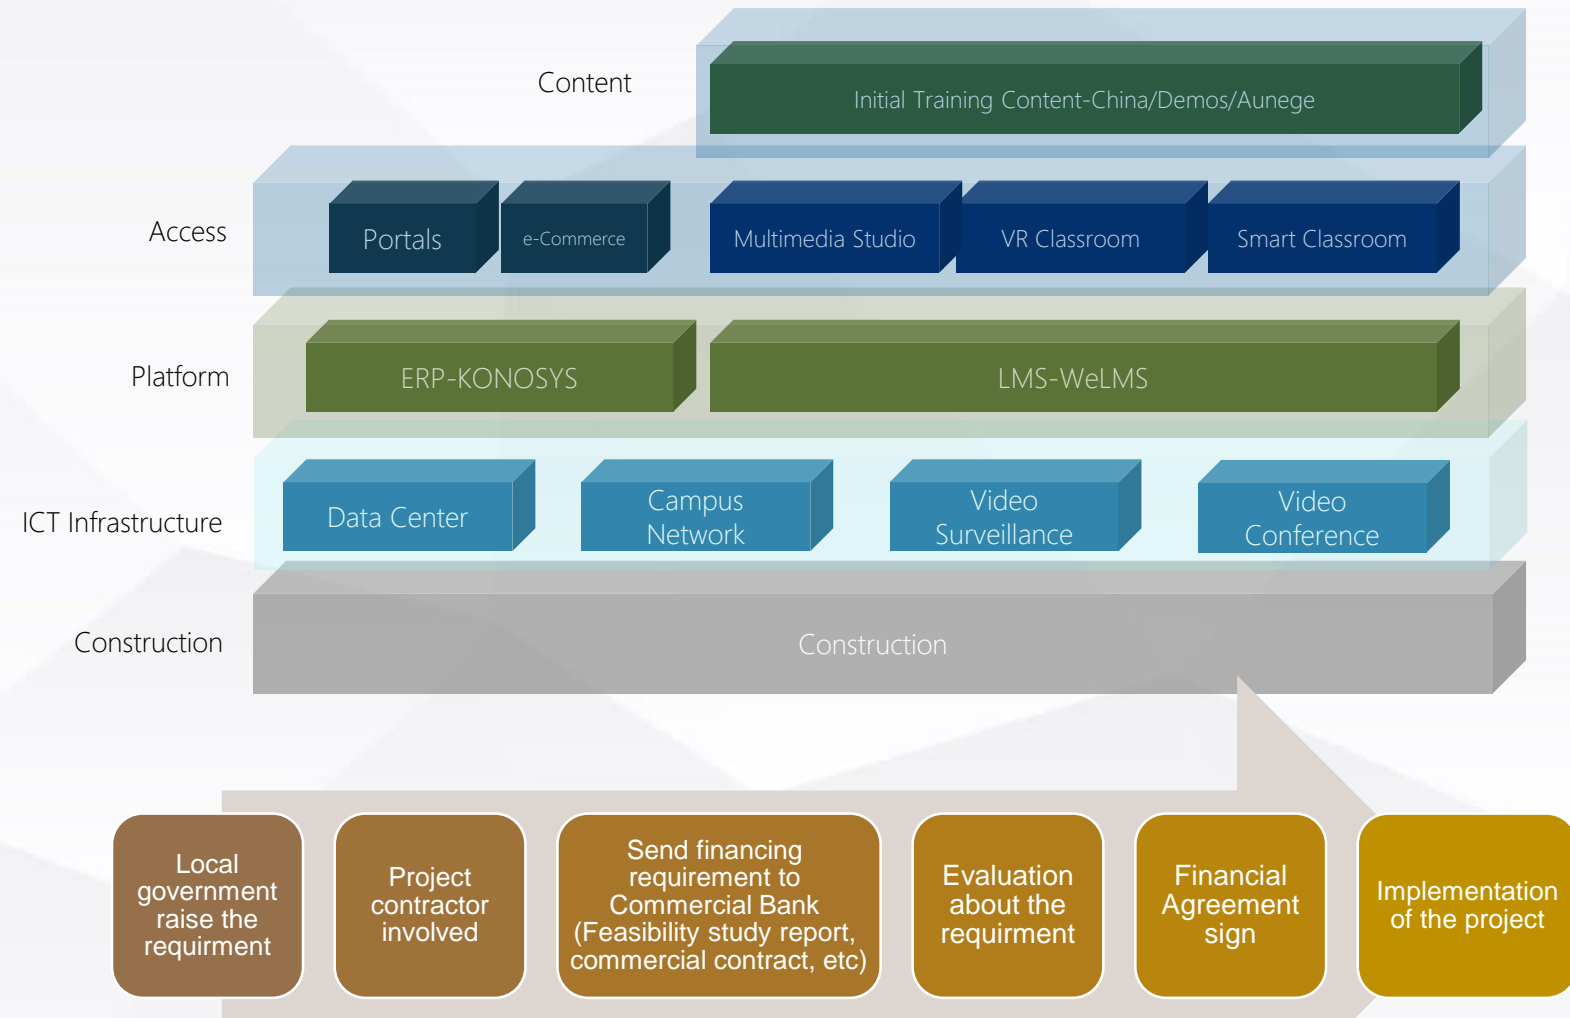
Content

Initial Training Content-China/Demos/Aunege

Access

Portals

e-Commerce

Multimedia Studio

VR Classroom

Smart Classroom

Platform

ERP-KONOSYS

LMS-WeLMS

ICT Infrastructure

Data Center

Campus Network

Video Surveillance

Video Conference

Construction

Construction

Local government raise the requirment

Project contractor involved

Send financing requirement to Commercial Bank (Feasibility study report, commercial contract, etc)

Evaluation about the requirment

Financial Agreement sign

Implementation of the project